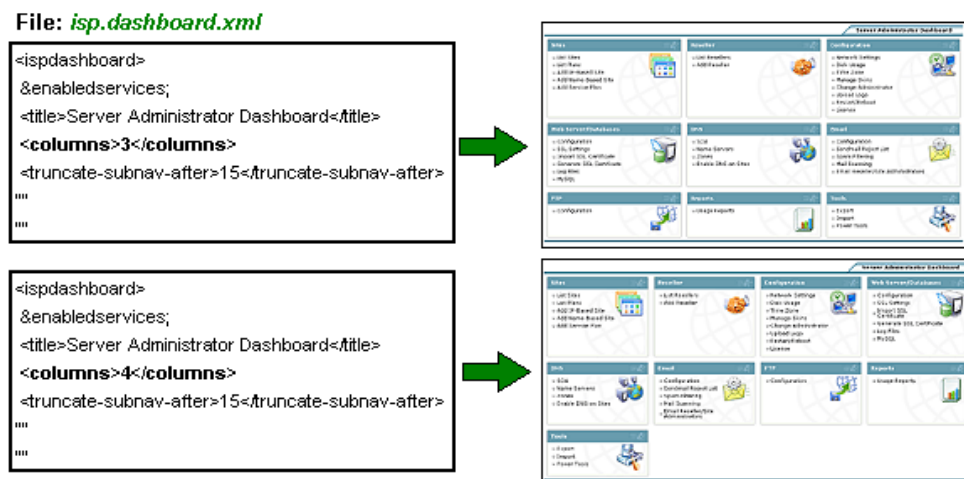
File: isp.dashboard.xml

<ispdashboard>
&enabledservices;
<title>Server Administrator Dashboard</title>
**<columns>3</columns>**
<truncate-subnav-after>15</truncate-subnav-after>
'''
'''

Server Administrator Dashboard

Sites
List Sites
List Plans
Add IP-Based Site
Add Name-Based Site
Add Service Plan

Reseller
List Resellers
Add Reseller

Configuration
Network Settings
Disk Usage
Time Zone
Manage Skins
Change Administrator
Upload Logs
Restart/Reboot
License

Web Server/Databases
Configuration
SSL Settings
Import SSL Certificate
Generate SSL Certificate
Log Files
MySQL

DNS
SOA
Name Servers
Zones
Enable DNS on Sites

Email
Configuration
Sendmail Report List
Spam Filtering
Mail Scanning
Email Reseller/Site Administrators

FTP
Configuration

Reports
Usage Reports

Tools
Export
Import
Power Tools

<ispdashboard>
&enabledservices;
<title>Server Administrator Dashboard</title>
**<columns>4</columns>**
<truncate-subnav-after>15</truncate-subnav-after>
'''
'''

Server Administrator Dashboard

Sites
List Sites
List Plans
Add IP-Based Site
Add Name-Based Site
Add Service Plan

Reseller
List Resellers
Add Reseller

Configuration
Network Settings
Disk Usage
Time Zone
Manage Skins
Change Administrator
Upload Logs
Restart/Reboot
License

Web Server/Databases
Configuration
SSL Settings
Import SSL Certificate
Generate SSL Certificate
Log Files
MySQL

DNS
SOA
Name Servers
Zones
Enable DNS on Sites

Email
Configuration
Sendmail Report List
Spam Filtering
Mail Scanning
Email Reseller/Site Administrators

FTP
Configuration

Reports
Usage Reports

Tools
Export
Import
Power Tools